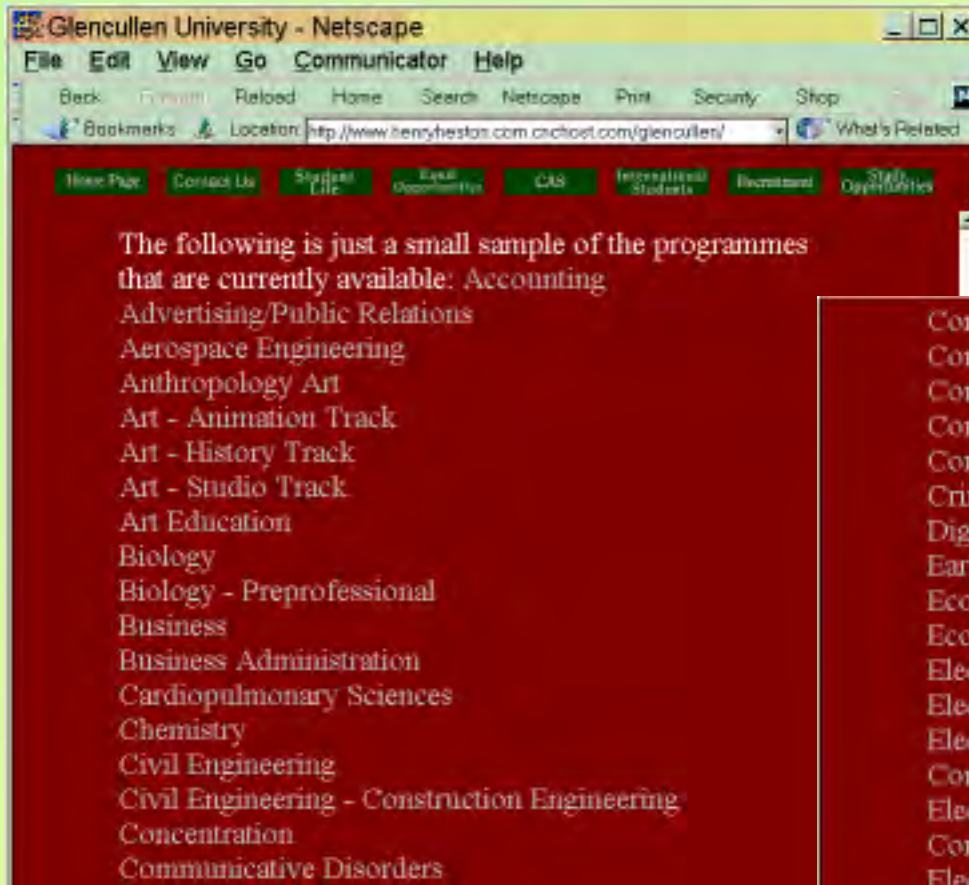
Glencullen University - Netscape

File Edit View Go Communicator Help

Back Forward Reload Home Search Netscape Print Security Shop

Bookmarks Location: http://www.henryheston.com.cnchost.com/glencullen/ What's Related

Home Page Contact Us Student Life Equal Opportunities CAS International Students Recruitment Staff Opportunities

The following is just a small sample of the programmes that are currently available: Accounting
Advertising/Public Relations
Aerospace Engineering
Anthropology Art
Art - Animation Track
Art - History Track
Art - Studio Track
Art Education
Biology
Biology - Preprofessional
Business
Business Administration
Cardiopulmonary Sciences
Chemistry
Civil Engineering
Civil Engineering - Construction Engineering
Concentration
Communicative Disorders

Co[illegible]
Co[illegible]
Co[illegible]
Co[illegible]
Co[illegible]
Cri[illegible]
Dig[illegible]
Ear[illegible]
Eco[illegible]
Eco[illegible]
Ele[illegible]
Ele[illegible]
Ele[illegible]
Co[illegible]
Ele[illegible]
Co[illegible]
Ele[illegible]